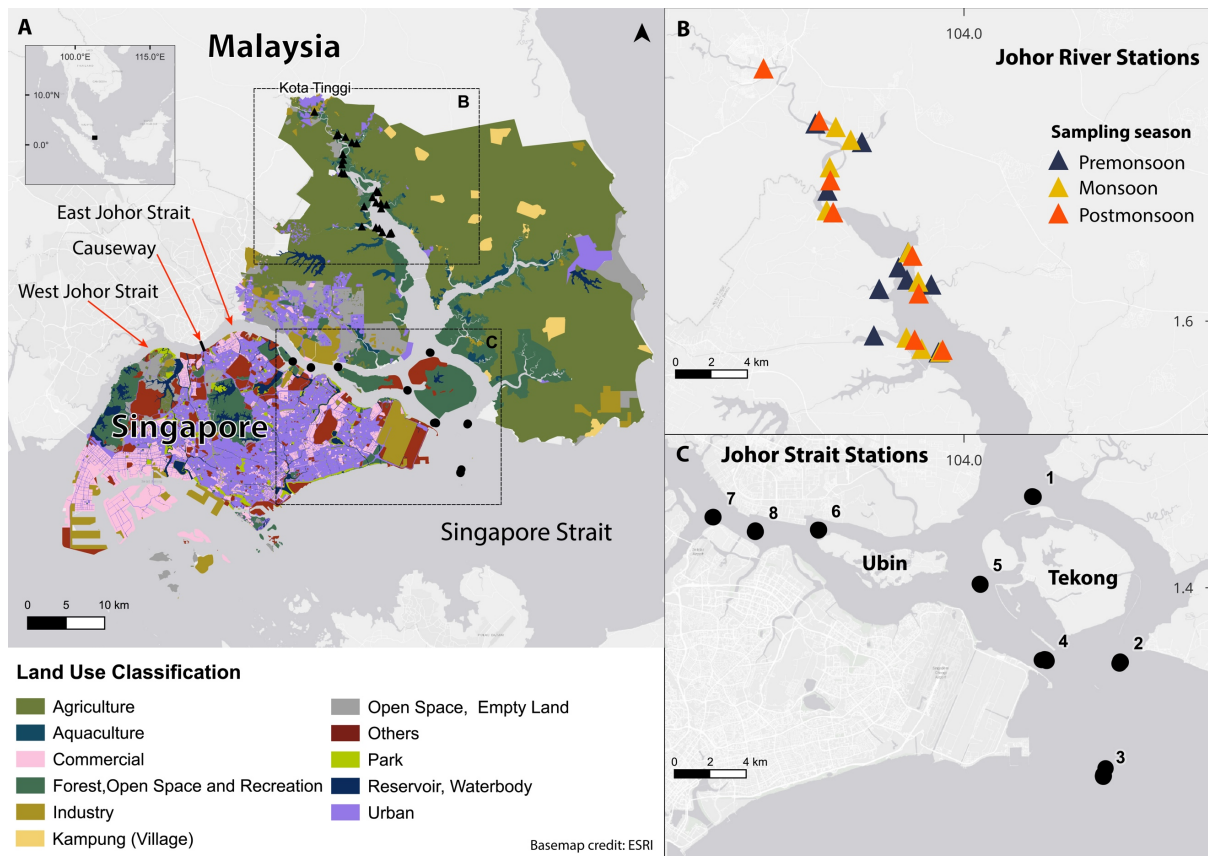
A

Malaysia

100.0°E 115.0°E

10.0°N

0.0°

Kota Tinggi

B

East Johor Strait

Causeway

West Johor Strait

C

Singapore

Singapore Strait

0 5 10 km

B

104.0

Johor River Stations

Sampling season

Premonsoon

Monsoon

Postmonsoon

1.6

0 2 4 km

C

Johor Strait Stations

104.0

1

7

8

6

Ubin

5

Tekong

1.4

4

2

0 2 4 km

3

Land Use Classification

Agriculture

Aquaculture

Commercial

Forest,Open Space and Recreation

Industry

Kampung (Village)

Open Space, Empty Land

Others

Park

Reservoir, Waterbody

Urban

Basemap credit: ESRI